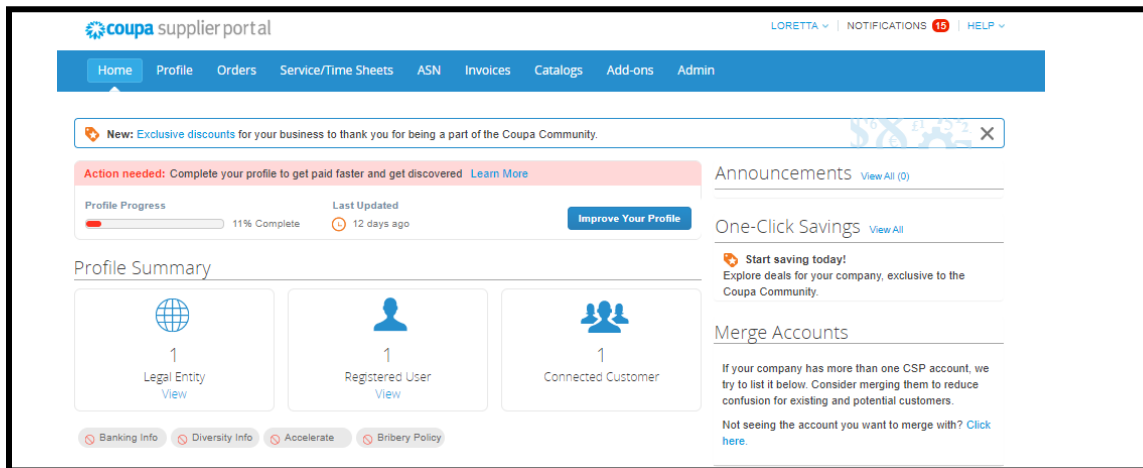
coupa supplier portal

LORETTA | NOTIFICATIONS 15 | HELP

Home Profile Orders Service/Time Sheets ASN Invoices Catalogs Add-ons Admin

New: Exclusive discounts for your business to thank you for being a part of the Coupa Community.

Action needed: Complete your profile to get paid faster and get discovered Learn More

Profile Progress
11% Complete

Last Updated
12 days ago

Improve Your Profile

Profile Summary

1
Legal Entity
View

1
Registered User
View

1
Connected Customer

Banking Info Diversity Info Accelerate Bribery Policy

Announcements View All (0)

One-Click Savings View All

Start saving today!
Explore deals for your company, exclusive to the Coupa Community.

Merge Accounts

If your company has more than one CSP account, we try to list it below. Consider merging them to reduce confusion for existing and potential customers.

Not seeing the account you want to merge with? Click here.